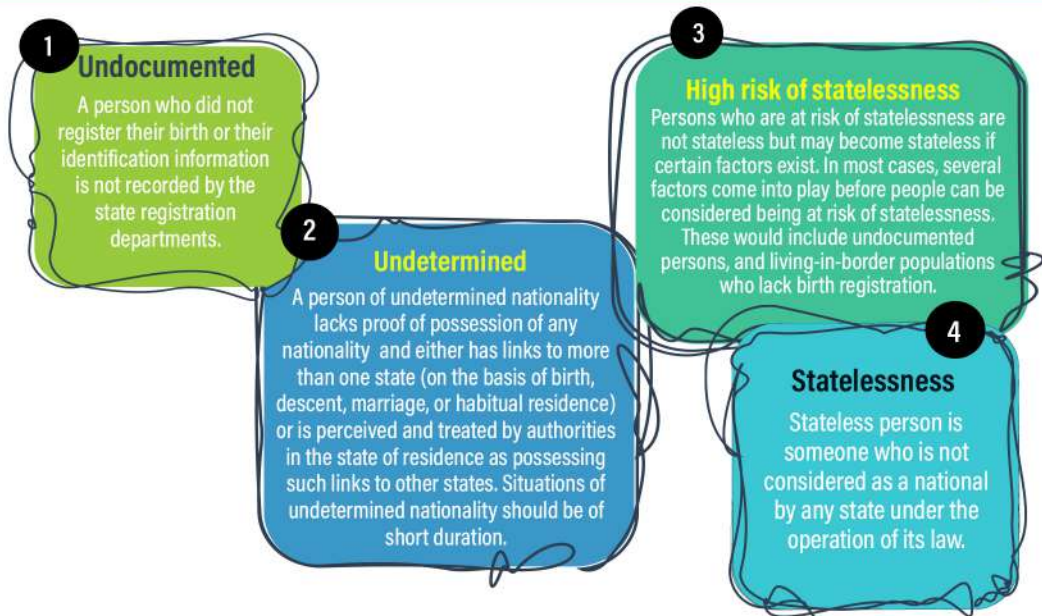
1

Undocumented

A person who did not register their birth or their identification information is not recorded by the state registration departments.

2

Undetermined

A person of undetermined nationality lacks proof of possession of any nationality and either has links to more than one state (on the basis of birth, descent, marriage, or habitual residence) or is perceived and treated by authorities in the state of residence as possessing such links to other states. Situations of undetermined nationality should be of short duration.

3

High risk of statelessness

Persons who are at risk of statelessness are not stateless but may become stateless if certain factors exist. In most cases, several factors come into play before people can be considered being at risk of statelessness. These would include undocumented persons, and living-in-border populations who lack birth registration.

4

Statelessness

Stateless person is someone who is not considered as a national by any state under the operation of its law.